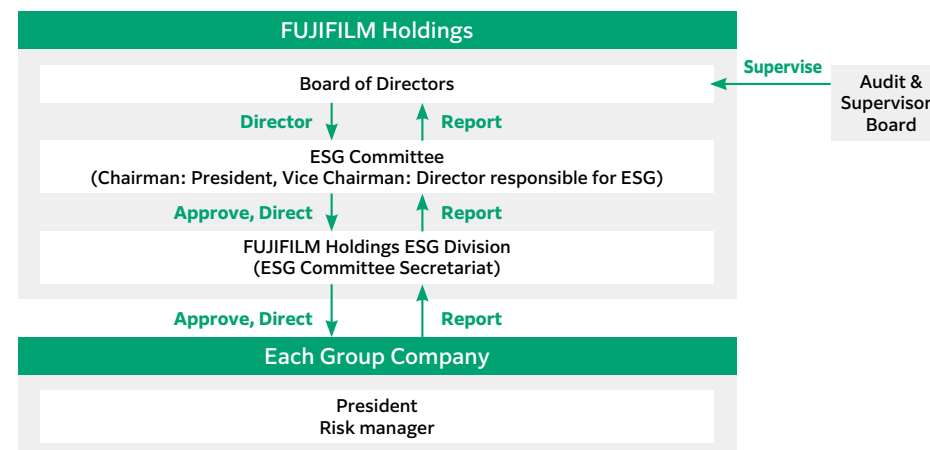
FUJIFILM Holdings

Board of Directors

Supervise

Audit & Supervisor Board

Director

Report

ESG Committee
(Chairman: President, Vice Chairman: Director responsible for ESG)

Approve, Direct

Report

FUJIFILM Holdings ESG Division
(ESG Committee Secretariat)

Approve, Direct

Report

Each Group Company

President
Risk manager